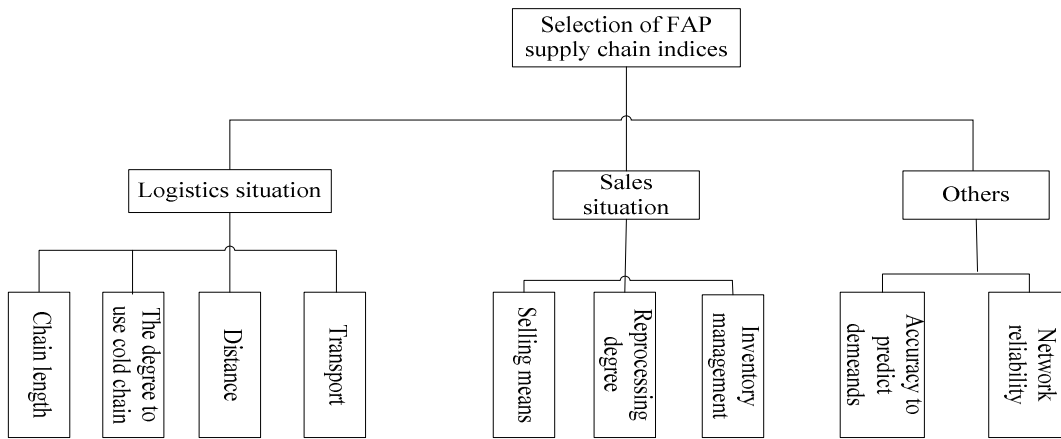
Selection of FAP supply chain indices

Logistics situation

Sales situation

Others

Chain length

The degree to use cold chain

Distance

Transport

Selling means

Reprocessing degree

Inventory management

Accuracy to predict demeands

Network reliability